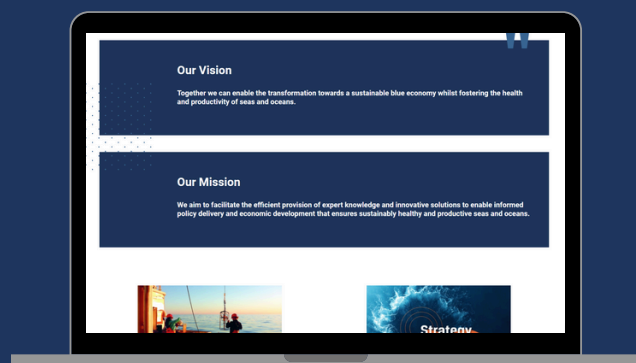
Our Vision

Together we can enable the transformation towards a sustainable blue economy whilst fostering the health and productivity of seas and oceans.

Our Mission

We aim to facilitate the efficient provision of expert knowledge and innovative solutions to enable informed policy delivery and economic development that ensures sustainably healthy and productive seas and oceans.

Strategy